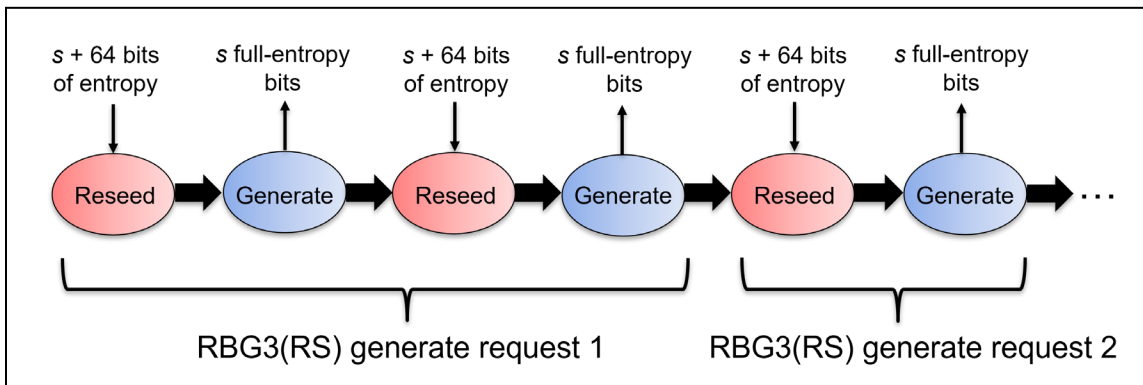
$s$ + 64 bits of entropy

$s$ full-entropy bits

$s$ + 64 bits of entropy

$s$ full-entropy bits

$s$ + 64 bits of entropy

$s$ full-entropy bits

Reseed

Generate

Reseed

Generate

Reseed

Generate

...

RBG3(RS) generate request 1

RBG3(RS) generate request 2